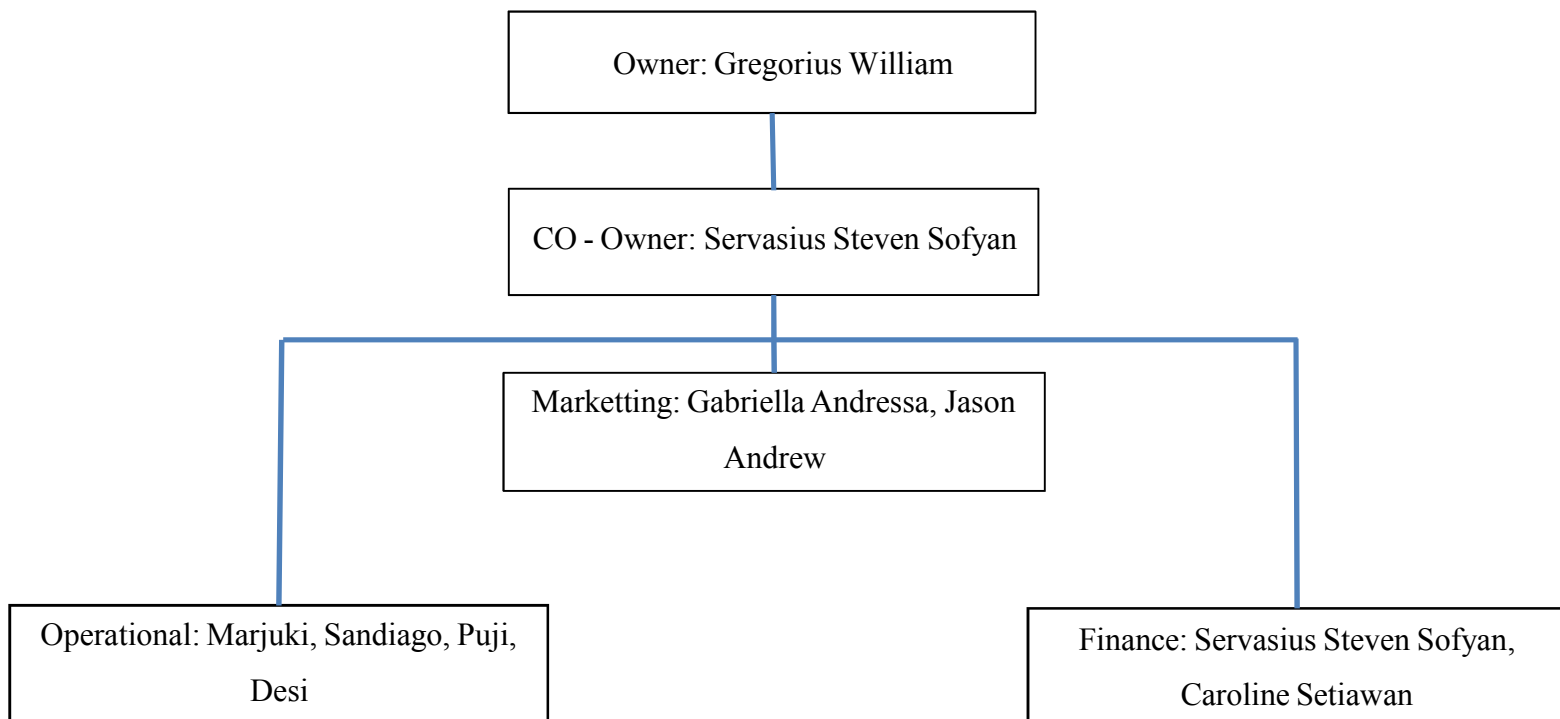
Owner: Gregorius William

CO - Owner: Servasius Steven Sofyan

Marketting: Gabriella Andressa, Jason Andrew

Operational: Marjuki, Sandiago, Puji, Desi

Finance: Servasius Steven Sofyan, Caroline Setiawan